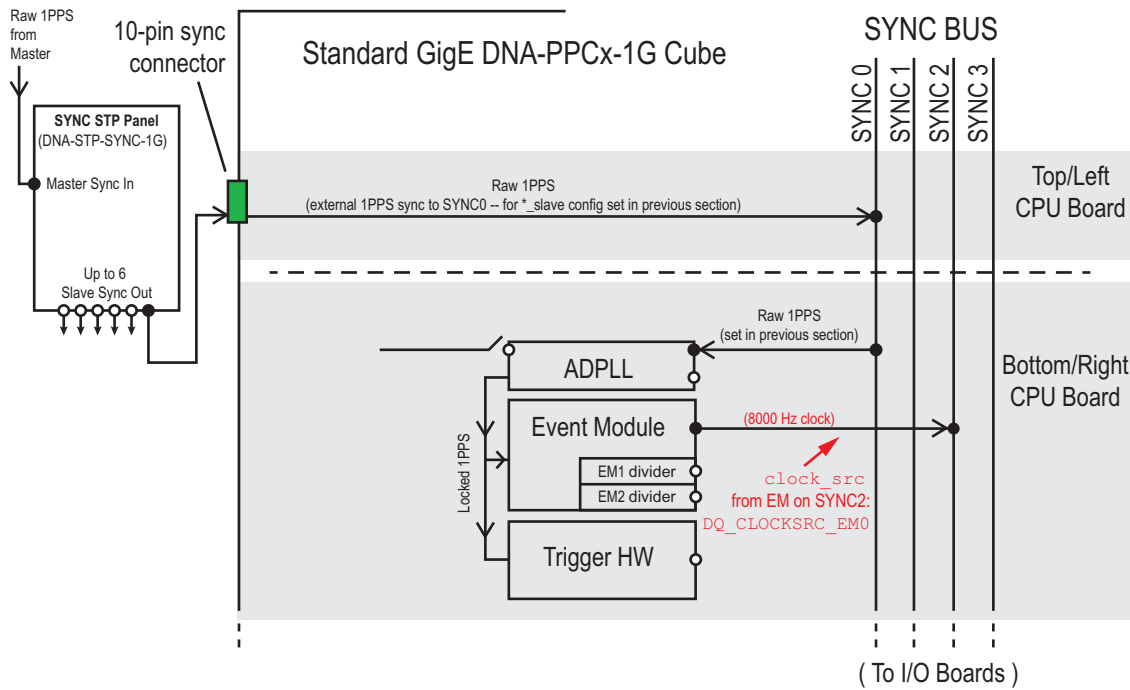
Raw 1PPS from Master

10-pin sync connector

Standard GigE DNA-PPCx-1G Cube

SYNC BUS

SYNC 0
SYNC 1
SYNC 2
SYNC 3

SYNC STP Panel
(DNA-STP-SYNC-1G)

Master Sync In

Raw 1PPS
(external 1PPS sync to SYNC0 -- for *_slave config set in previous section)

Top/Left
CPU Board

Up to 6
Slave Sync Out

Raw 1PPS
(set in previous section)

ADPLL

Bottom/Right
CPU Board

Event Module

(8000 Hz clock)

Locked 1PPS

EM1 divider
EM2 divider

clock_src
from EM on SYNC2:
DQ_CLOCKSRC_EM0

Trigger HW

( To I/O Boards )